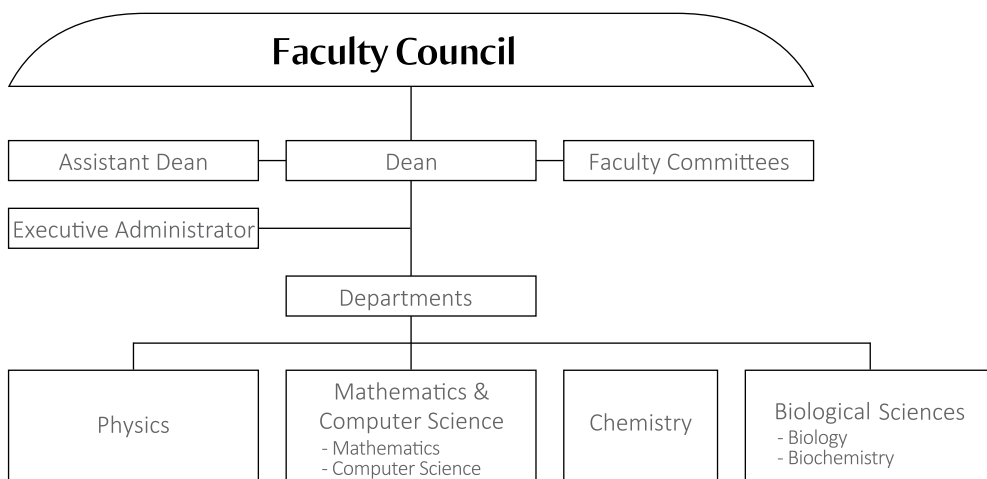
Faculty Council

Assistant Dean

Dean

Faculty Committees

Executive Administrator

Departments

Physics

Mathematics & Computer Science
- Mathematics
- Computer Science

Chemistry

Biological Sciences
- Biology
- Biochemistry